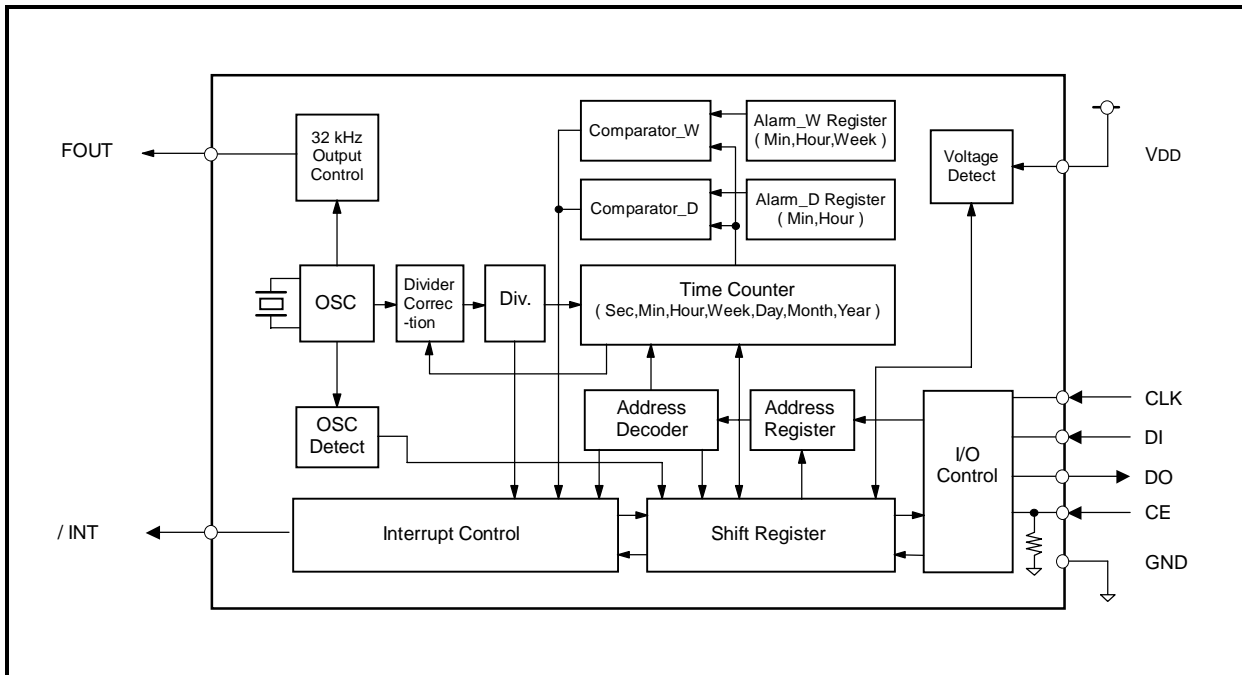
FOUT

32 kHz Output Control

Comparator_W

Alarm_W Register ( Min,Hour,Week )

Comparator_D

Alarm_D Register ( Min,Hour )

Voltage Detect

VDD

OSC

Divider Correction

Div.

Time Counter ( Sec,Min,Hour,Week,Day,Month,Year )

OSC Detect

Address Decoder

Address Register

I/O Control

CLK

DI

DO

CE

GND

/ INT

Interrupt Control

Shift Register